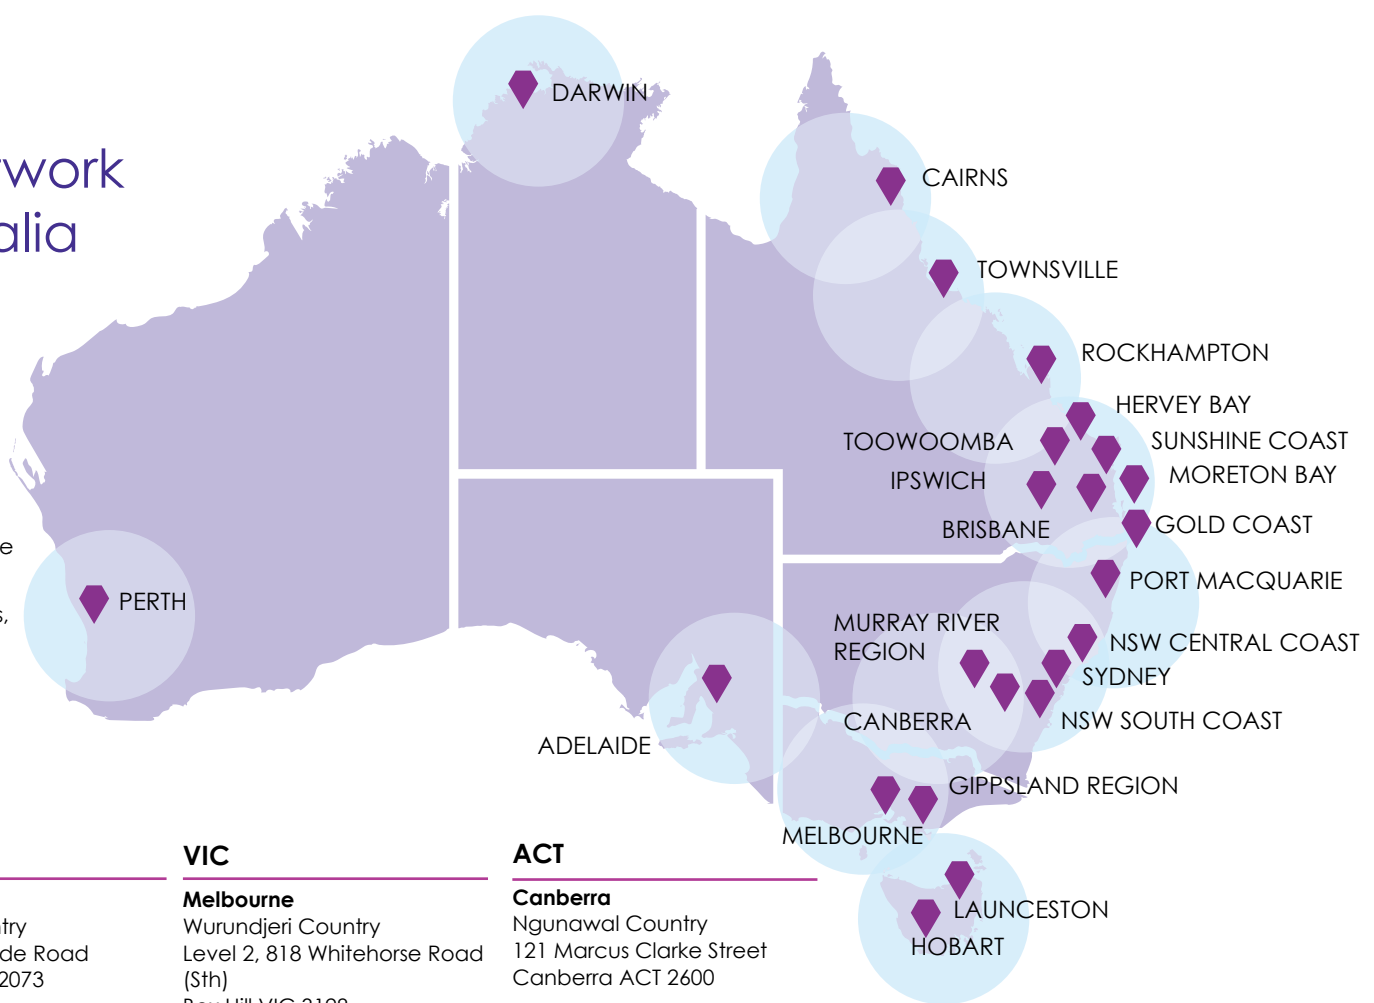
work
alia

e

s,

DARWIN
CAIRNS
TOWNSVILLE
ROCKHAMPTON
HERVEY BAY
TOOWOOMBA
SUNSHINE COAST
IPSWICH
MORETON BAY
BRISBANE
GOLD COAST
PERTH
PORT MACQUARIE
MURRAY RIVER REGION
NSW CENTRAL COAST
SYDNEY
CANBERRA
NSW SOUTH COAST
ADELAIDE
GIPPSLAND REGION
MELBOURNE
LAUNCESTON
HOBART

try
de Road
2073

VIC
**Melbourne**
Wurundjeri Country
Level 2, 818 Whitehorse Road (Sth)
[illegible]

ACT
**Canberra**
Ngunawal Country
121 Marcus Clarke Street
Canberra ACT 2600